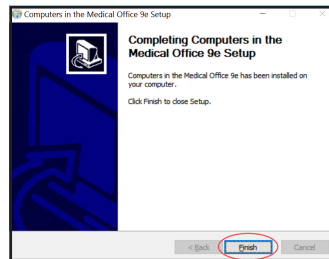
Computers in the Medical Office 9e Setup

Completing Computers in the Medical Office 9e Setup

Computers in the Medical Office 9e has been installed on your computer.

Click Finish to close Setup.

< Back
Finish
Cancel